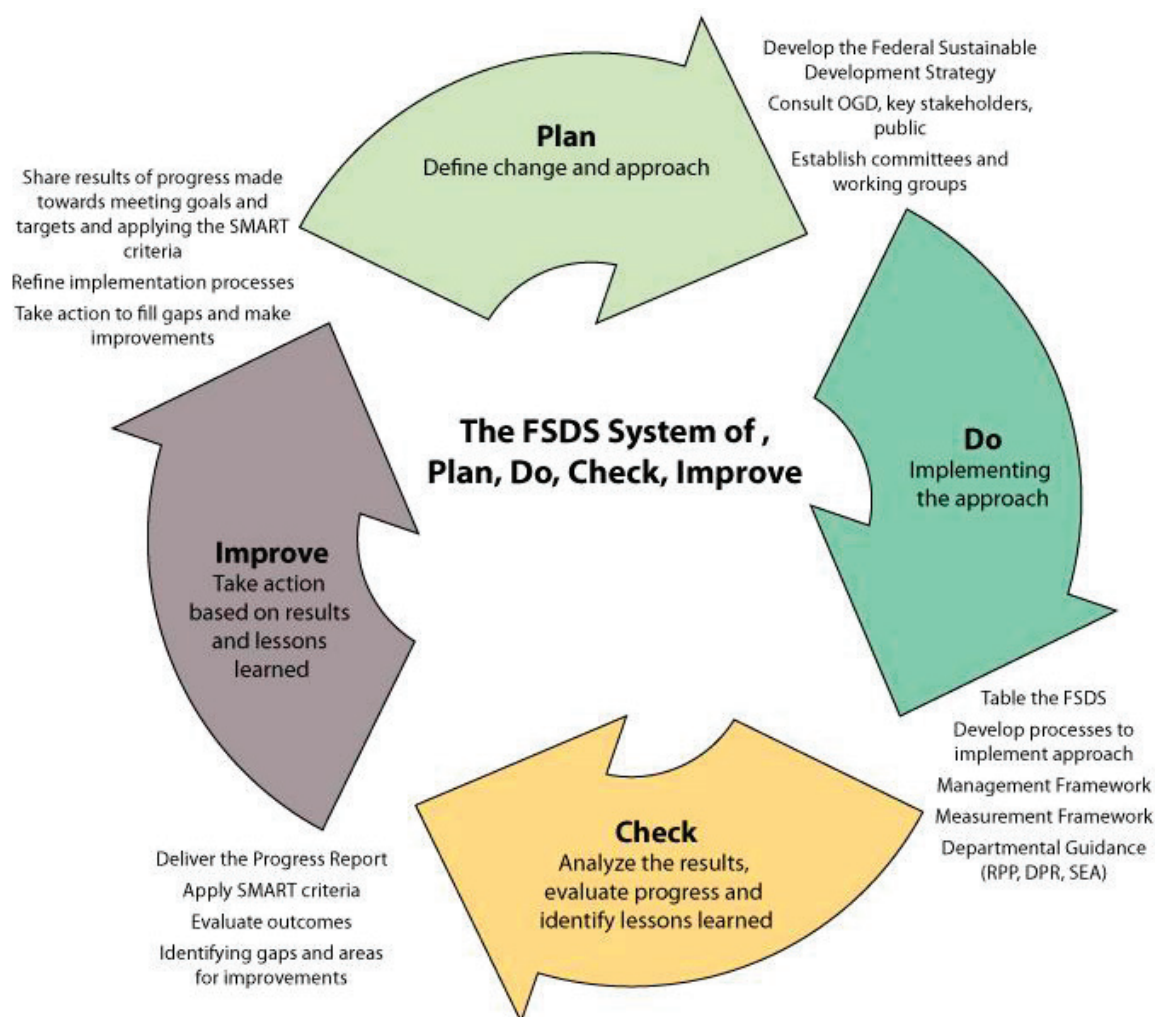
Plan
Define change and approach

Develop the Federal Sustainable Development Strategy

Consult OGD, key stakeholders, public

Establish committees and working groups

Share results of progress made towards meeting goals and targets and applying the SMART criteria

Refine implementation processes

Take action to fill gaps and make improvements

The FSDS System of , Plan, Do, Check, Improve

Do
Implementing the approach

Improve
Take action based on results and lessons learned

Table the FSDS

Develop processes to implement approach

Management Framework

Measurement Framework

Departmental Guidance (RPP, DPR, SEA)

Check
Analyze the results, evaluate progress and identify lessons learned

Deliver the Progress Report

Apply SMART criteria

Evaluate outcomes

Identifying gaps and areas for improvements